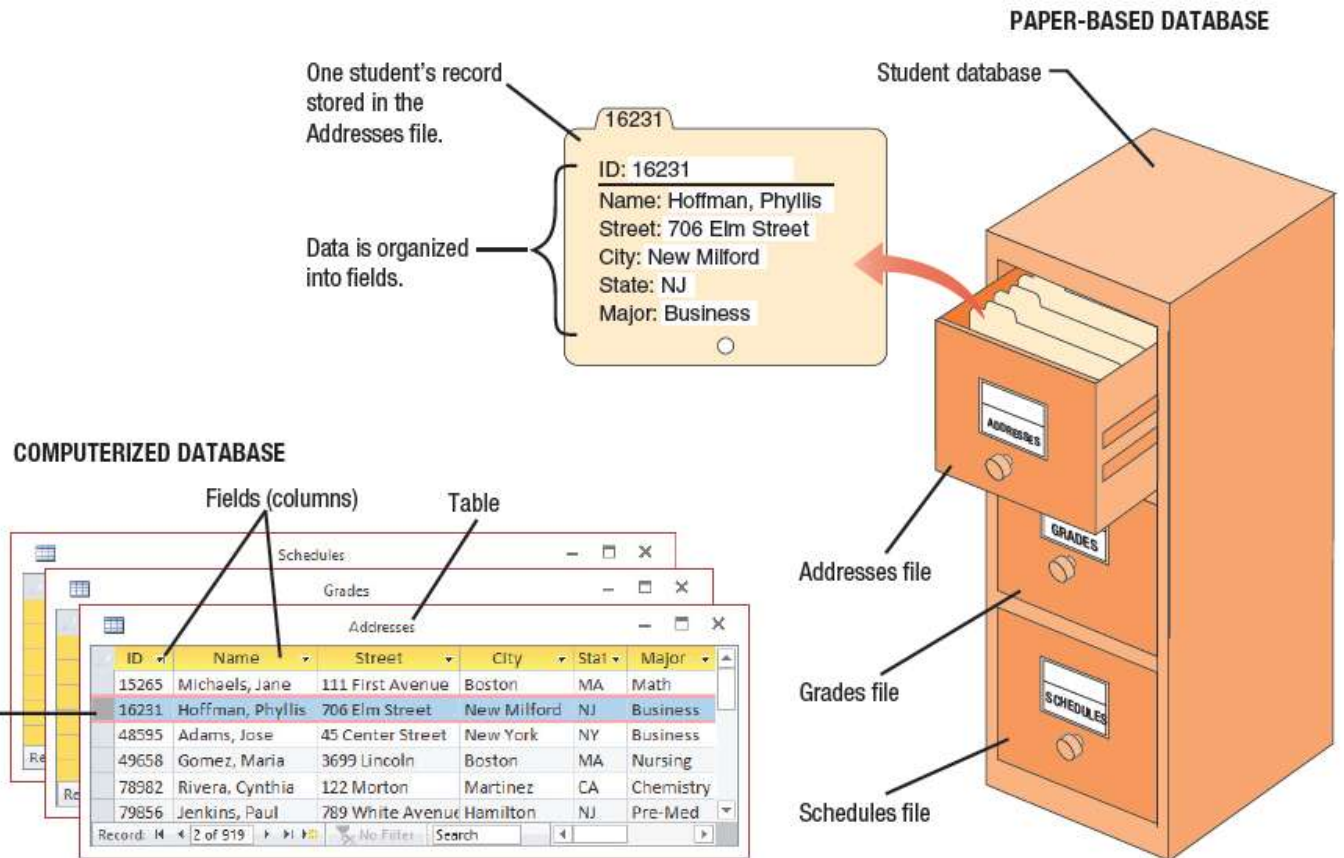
PAPER-BASED DATABASE

One student's record stored in the Addresses file.

Student database

16231

ID: 16231
Name: Hoffman, Phyllis
Street: 706 Elm Street
City: New Milford
State: NJ
Major: Business

Data is organized into fields.

ADDRESSES

GRADES

SCHEDULES

Addresses file

Grades file

Schedules file

COMPUTERIZED DATABASE

Fields (columns)

Table

Schedules

Grades

Addresses

| ID | Name | Street | City | Stat | Major |
|---|---|---|---|---|---|
| 15265 | Michaels, Jane | 111 First Avenue | Boston | MA | Math |
| 16231 | Hoffman, Phyllis | 706 Elm Street | New Milford | NJ | Business |
| 48595 | Adams, Jose | 45 Center Street | New York | NY | Business |
| 49658 | Gomez, Maria | 3699 Lincoln | Boston | MA | Nursing |
| 78982 | Rivera, Cynthia | 122 Morton | Martinez | CA | Chemistry |
| 79856 | Jenkins, Paul | 789 White Avenue | Hamilton | NJ | Pre-Med |

Record: 2 of 919 No Filter Search

Re

Re